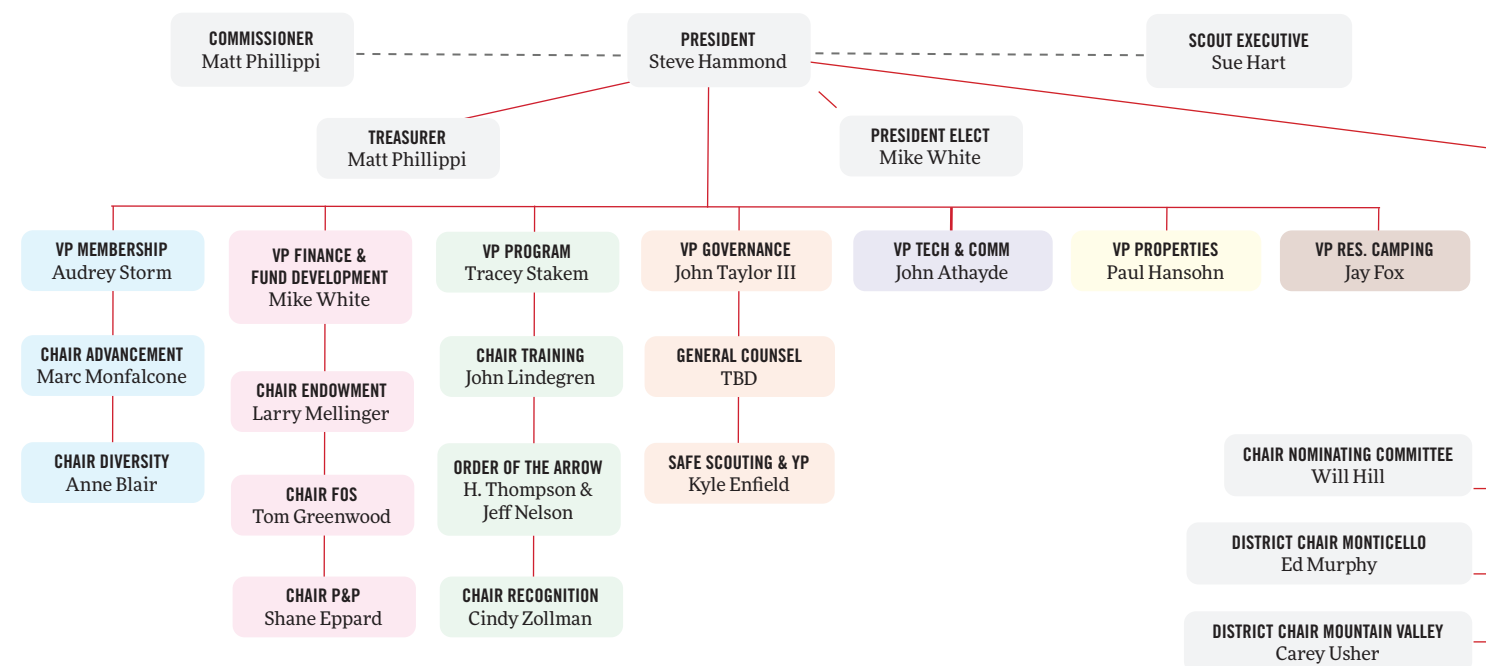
COMMISSIONER
Matt Phillippi

PRESIDENT
Steve Hammond

SCOUT EXECUTIVE
Sue Hart

TREASURER
Matt Phillippi

PRESIDENT ELECT
Mike White

VP MEMBERSHIP
Audrey Storm

CHAIR ADVANCEMENT
Marc Monfalcone

CHAIR DIVERSITY
Anne Blair

VP FINANCE & FUND DEVELOPMENT
Mike White

CHAIR ENDOWMENT
Larry Mellinger

CHAIR FOS
Tom Greenwood

CHAIR P&P
Shane Eppard

VP PROGRAM
Tracey Stakem

CHAIR TRAINING
John Lindegren

ORDER OF THE ARROW
H. Thompson & Jeff Nelson

CHAIR RECOGNITION
Cindy Zollman

VP GOVERNANCE
John Taylor III

GENERAL COUNSEL
TBD

SAFE SCOUTING & YP
Kyle Enfield

VP TECH & COMM
John Athayde

VP PROPERTIES
Paul Hansohn

VP RES. CAMPING
Jay Fox

CHAIR NOMINATING COMMITTEE
Will Hill

DISTRICT CHAIR MONTICELLO
Ed Murphy

DISTRICT CHAIR MOUNTAIN VALLEY
Carey Usher